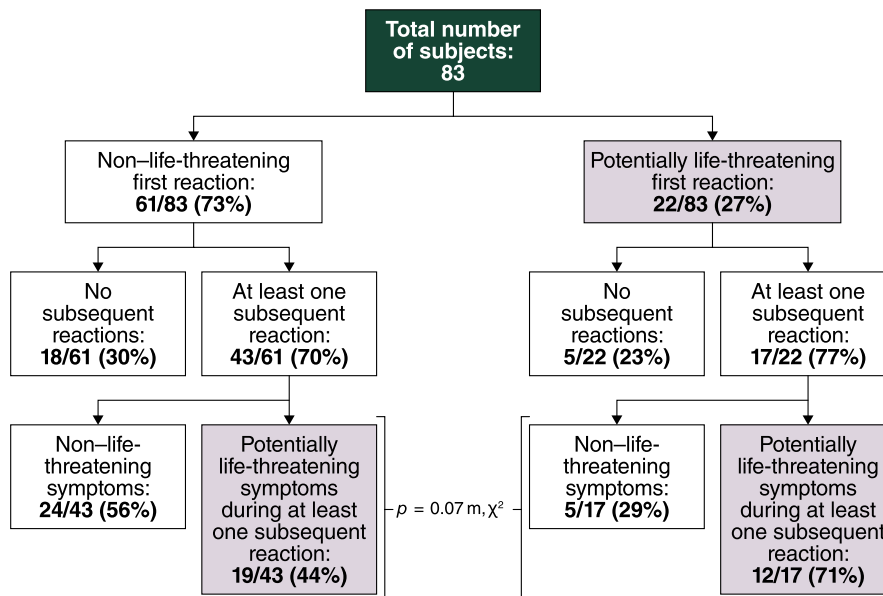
Total number of subjects: 83

Non–life-threatening first reaction: 61/83 (73%)

Potentially life-threatening first reaction: 22/83 (27%)

No subsequent reactions: 18/61 (30%)

At least one subsequent reaction: 43/61 (70%)

No subsequent reactions: 5/22 (23%)

At least one subsequent reaction: 17/22 (77%)

Non–life-threatening symptoms: 24/43 (56%)

Potentially life-threatening symptoms during at least one subsequent reaction: 19/43 (44%)

$p = 0.07$ m, $\chi^2$

Non–life-threatening symptoms: 5/17 (29%)

Potentially life-threatening symptoms during at least one subsequent reaction: 12/17 (71%)